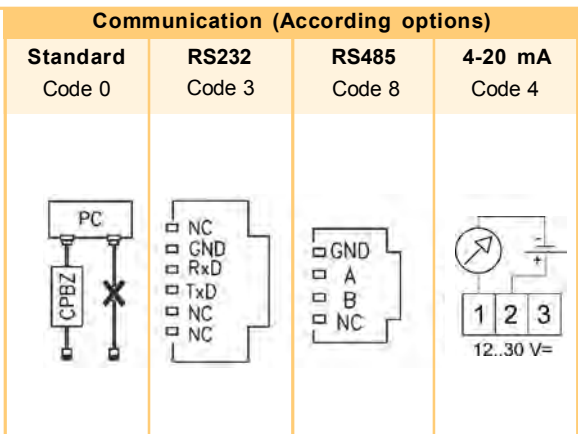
| Communication (According options) | | | |
|---|---|---|---|
| **Standard** Code 0 | **RS232** Code 3 | **RS485** Code 8 | **4-20 mA** Code 4 |
| PC CPBZ | NC GND RxD TxD NC NC | GND A B NC | 1 2 3 12..30 V= |